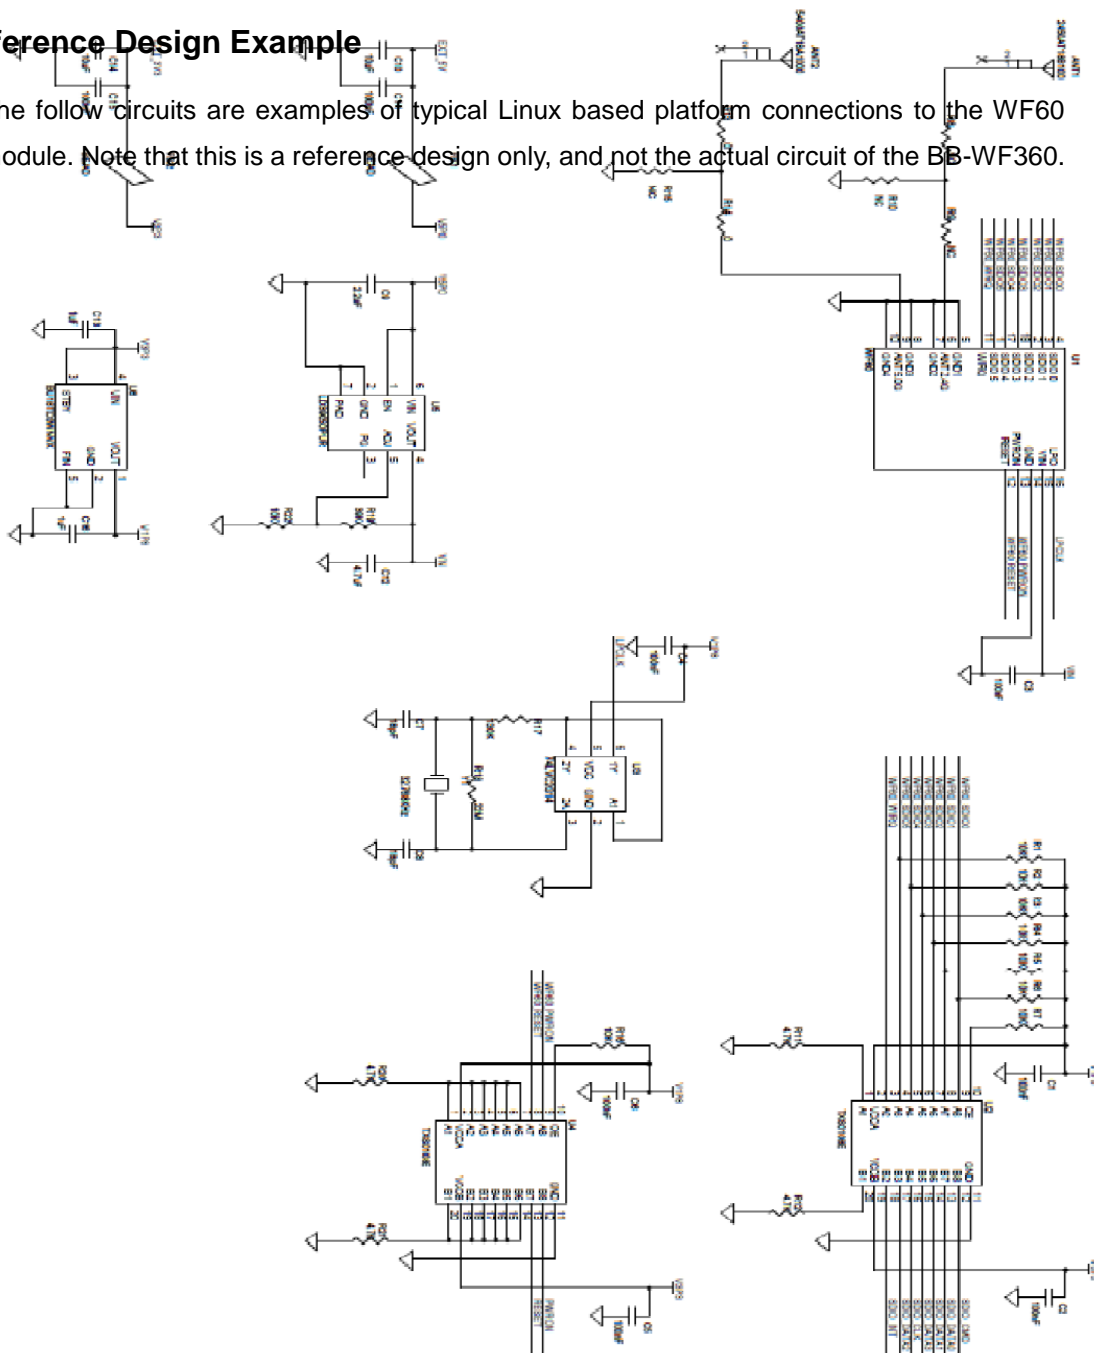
ference Design Example

he follow circuits are examples of typical Linux based platform connections to the WF60 odule. Note that this is a reference design only, and not the actual circuit of the BB-WF360.